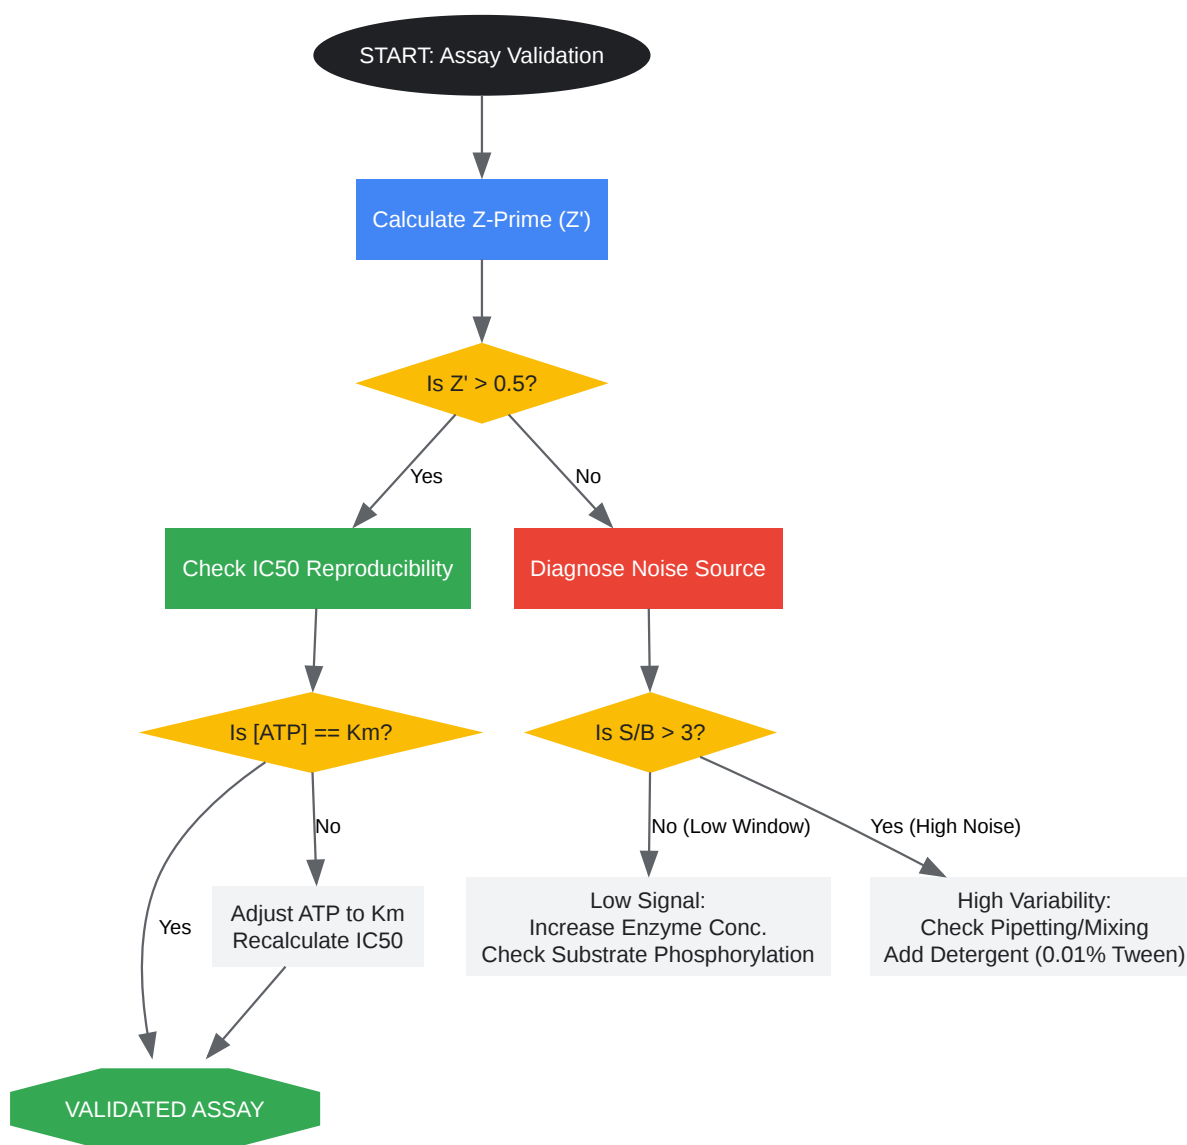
START: Assay Validation

Calculate Z-Prime (Z')

Is Z' > 0.5?

Yes

No

Check IC50 Reproducibility

Diagnose Noise Source

Is [ATP] == Km?

Is S/B > 3?

No

No (Low Window)

Yes (High Noise)

Yes

Adjust ATP to Km
Recalculate IC50

Low Signal:
Increase Enzyme Conc.
Check Substrate Phosphorylation

High Variability:
Check Pipetting/Mixing
Add Detergent (0.01% Tween)

VALIDATED ASSAY